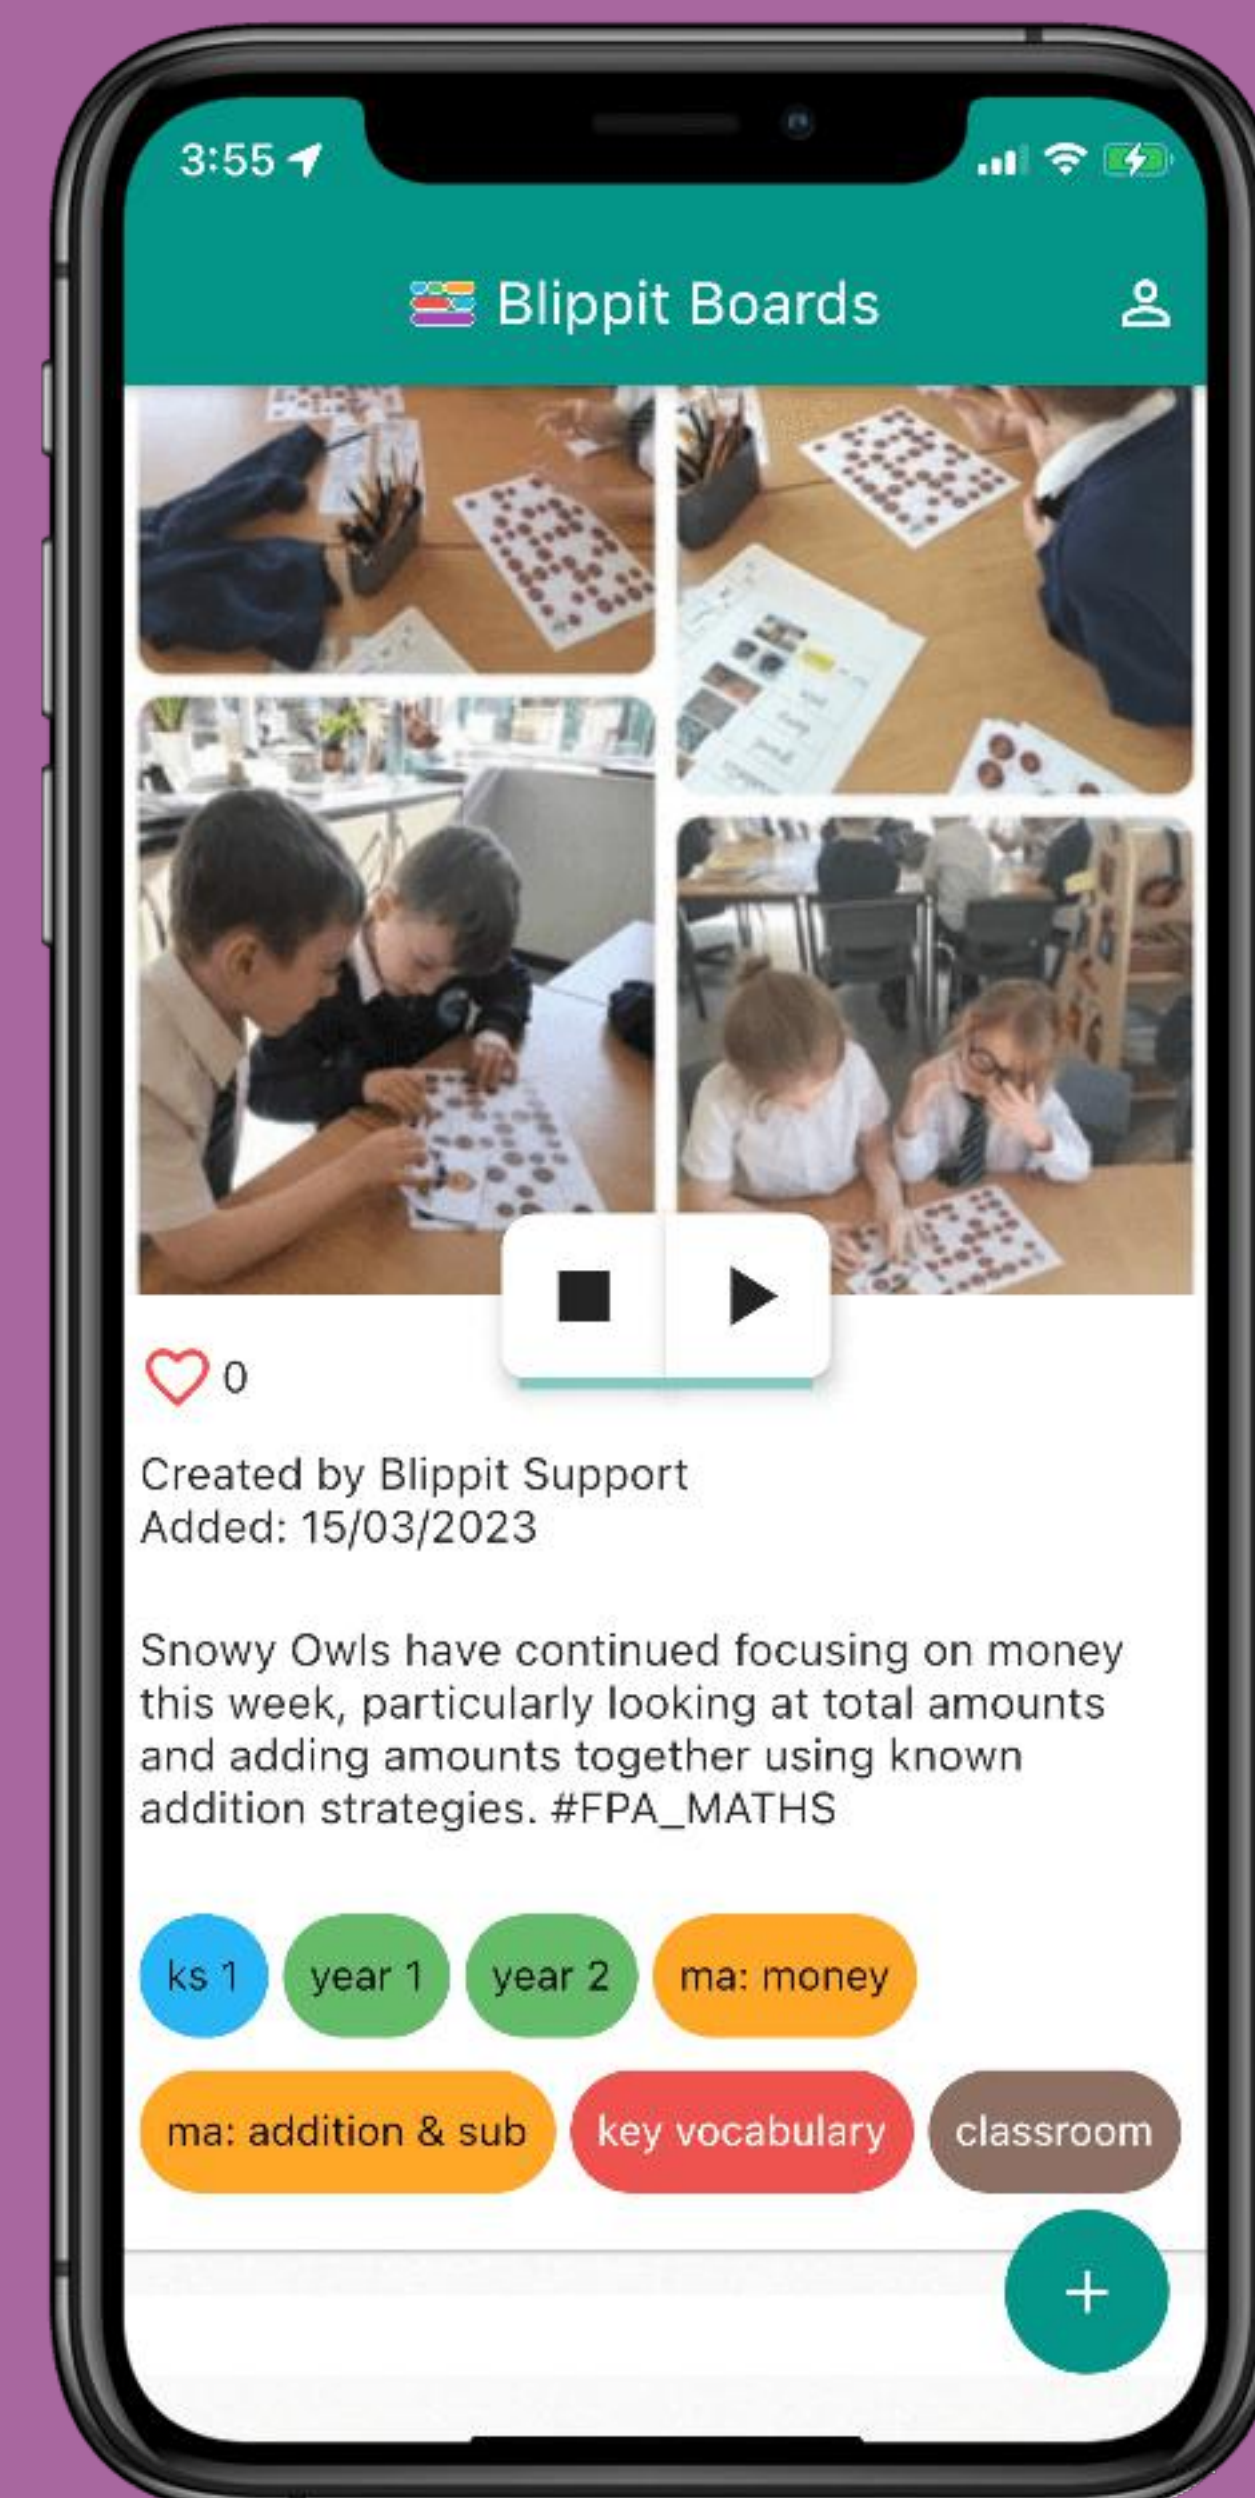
3:55

Blippit Boards

0

Created by Blippit Support
Added: 15/03/2023

Snowy Owls have continued focusing on money this week, particularly looking at total amounts and adding amounts together using known addition strategies. #FPA_MATHS

ks 1 year 1 year 2 ma: money

ma: addition & sub key vocabulary classroom

+